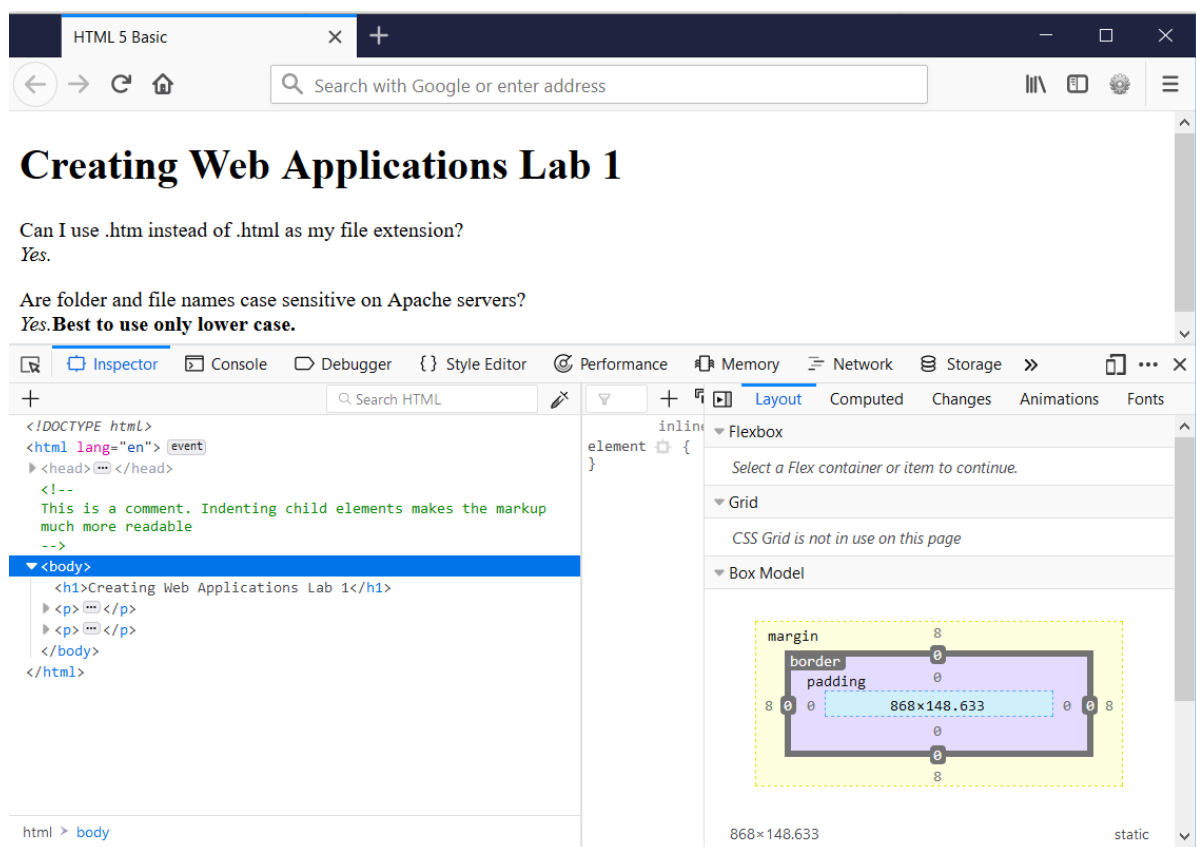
HTML 5 Basic

Search with Google or enter address

# Creating Web Applications Lab 1

Can I use .htm instead of .html as my file extension?
*Yes.*

Are folder and file names case sensitive on Apache servers?
*Yes.* **Best to use only lower case.**

Inspector Console Debugger Style Editor Performance Memory Network Storage

Search HTML

<!DOCTYPE html>
<html lang="en"> event
<head> ⋯ </head>
<!--
This is a comment. Indenting child elements makes the markup much more readable
-->
<body>
<h1>Creating Web Applications Lab 1</h1>
<p> ⋯ </p>
<p> ⋯ </p>
</body>
</html>

inline
element {
}

Layout Computed Changes Animations Fonts

Flexbox
Select a Flex container or item to continue.
Grid
CSS Grid is not in use on this page
Box Model

margin 8
border 0
padding 0
8 0 0 868×148.633 0 0 8
0
0
8

html > body

868×148.633 static